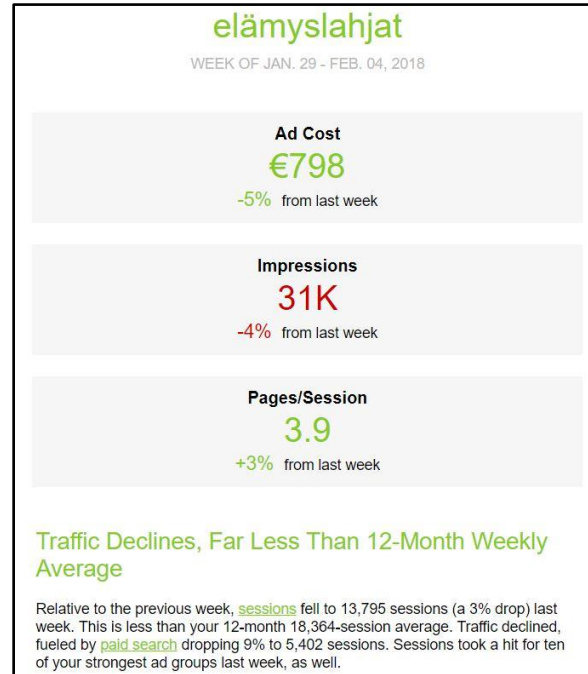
elämyslahjat

WEEK OF JAN. 29 - FEB. 04, 2018

Ad Cost
€798
-5% from last week

Impressions
31K
-4% from last week

Pages/Session
3.9
+3% from last week

Traffic Declines, Far Less Than 12-Month Weekly Average

Relative to the previous week, sessions fell to 13,795 sessions (a 3% drop) last week. This is less than your 12-month 18,364-session average. Traffic declined, fueled by paid search dropping 9% to 5,402 sessions. Sessions took a hit for ten of your strongest ad groups last week, as well.